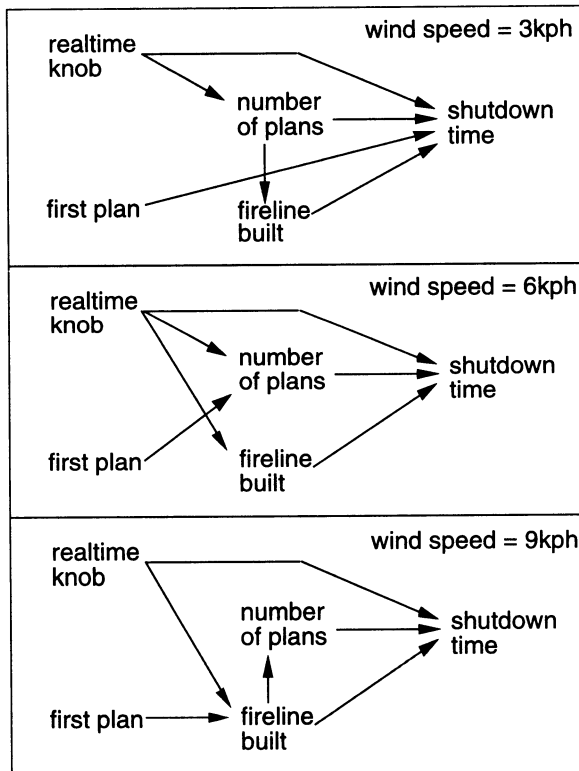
realtime knob

wind speed = 3kph

number of plans

shutdown time

first plan

fireline built

realtime knob

wind speed = 6kph

number of plans

shutdown time

first plan

fireline built

realtime knob

wind speed = 9kph

number of plans

shutdown time

first plan

fireline built